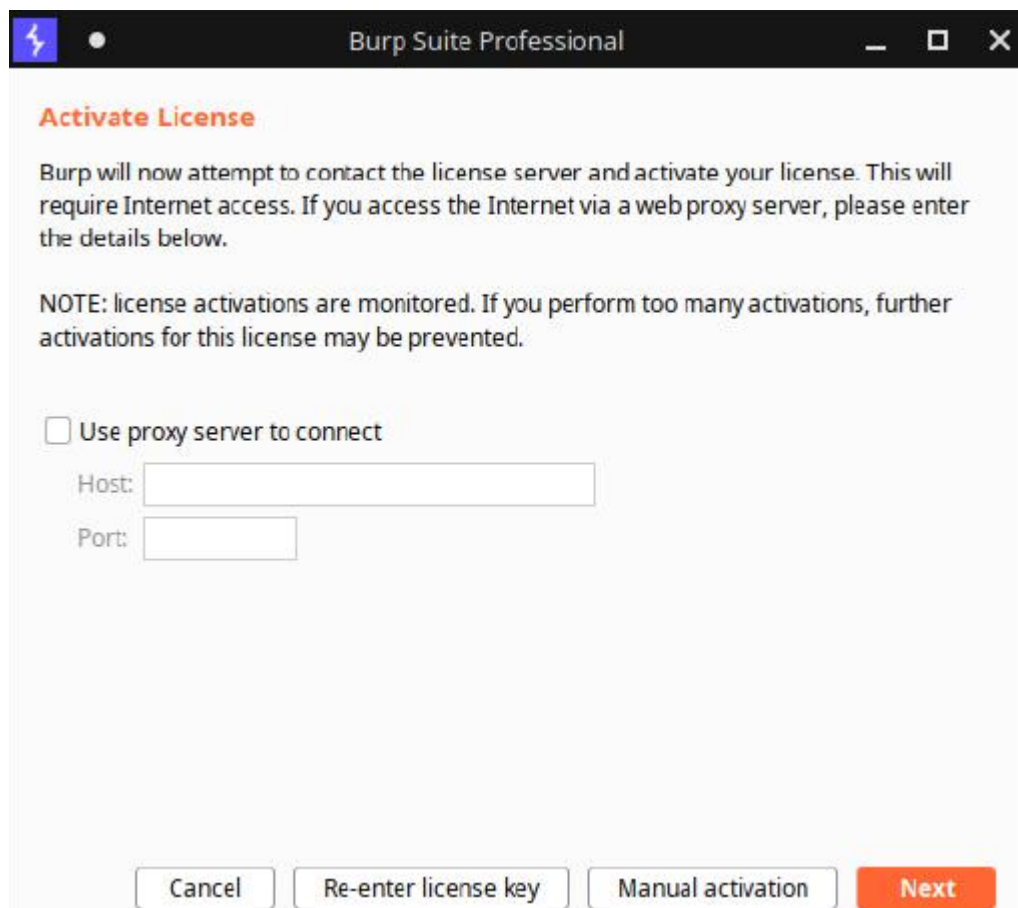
Burp Suite Professional

Activate License

Burp will now attempt to contact the license server and activate your license. This will require Internet access. If you access the Internet via a web proxy server, please enter the details below.

NOTE: license activations are monitored. If you perform too many activations, further activations for this license may be prevented.

Use proxy server to connect

Host:

Port:

Cancel Re-enter license key Manual activation Next